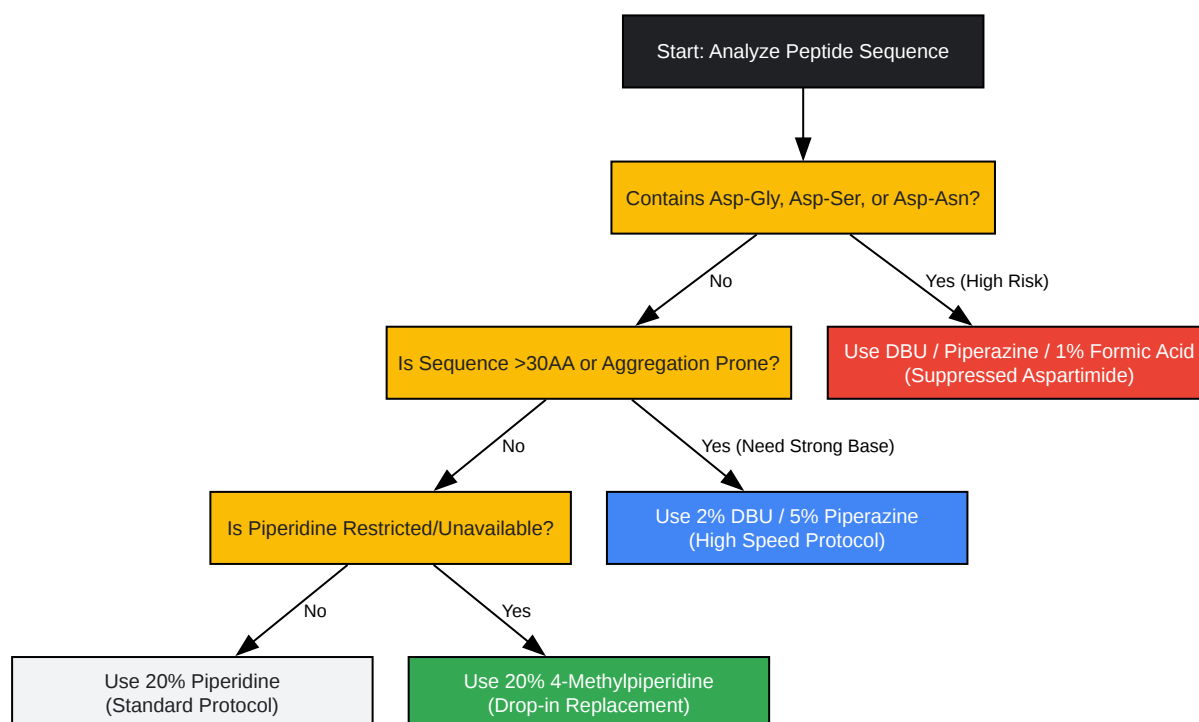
Start: Analyze Peptide Sequence

Contains Asp-Gly, Asp-Ser, or Asp-Asn?

No

Yes (High Risk)

Is Sequence >30AA or Aggregation Prone?

Use DBU / Piperazine / 1% Formic Acid
(Suppressed Aspartimide)

No

Yes (Need Strong Base)

Is Piperidine Restricted/Unavailable?

Use 2% DBU / 5% Piperazine
(High Speed Protocol)

No

Yes

Use 20% Piperidine
(Standard Protocol)

Use 20% 4-Methylpiperidine
(Drop-in Replacement)